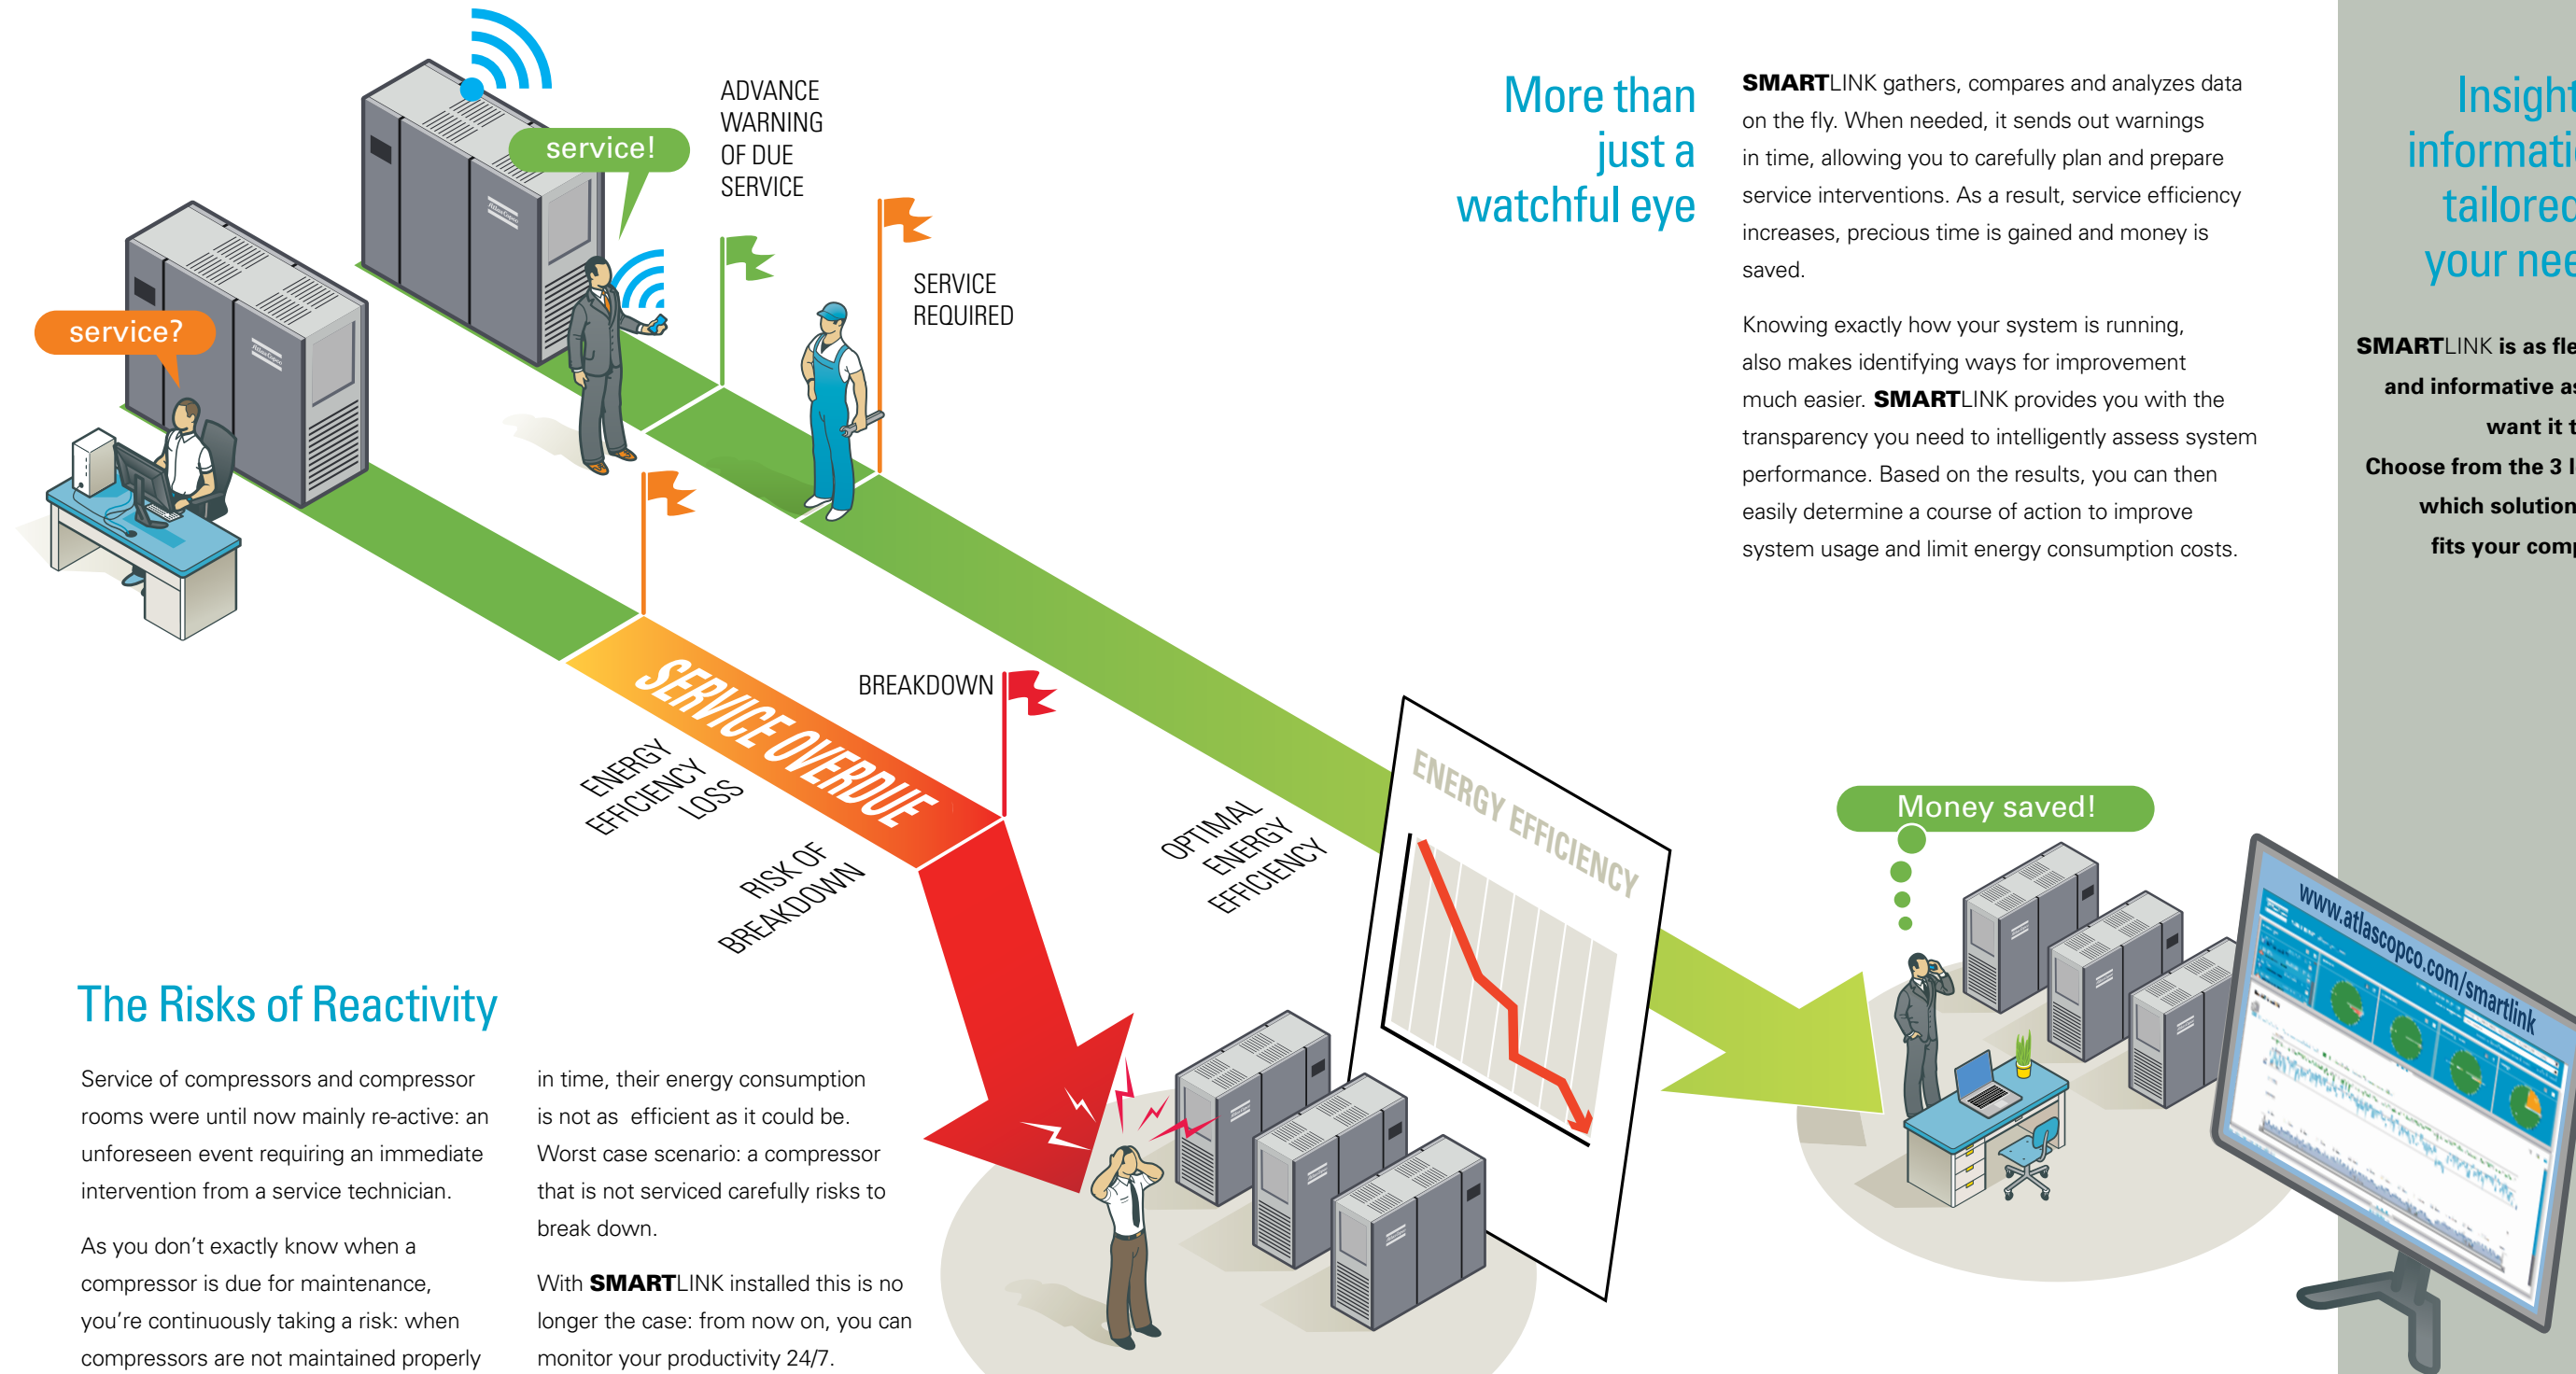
service!

ADVANCE WARNING OF DUE SERVICE

service?

SERVICE REQUIRED

SERVICE OVERDUE

BREAKDOWN

ENERGY EFFICIENCY LOSS

RISK OF BREAKDOWN

OPTIMAL ENERGY EFFICIENCY

ENERGY EFFICIENCY

Money saved!

www.atlascopco.com/smartlink

More than just a watchful eye

**SMART**LINK gathers, compares and analyzes data on the fly. When needed, it sends out warnings in time, allowing you to carefully plan and prepare service interventions. As a result, service efficiency increases, precious time is gained and money is saved.

Knowing exactly how your system is running, also makes identifying ways for improvement much easier. **SMART**LINK provides you with the transparency you need to intelligently assess system performance. Based on the results, you can then easily determine a course of action to improve system usage and limit energy consumption costs.

Insight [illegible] informati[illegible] tailored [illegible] your nee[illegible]

**SMART**LINK is as fle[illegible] and informative a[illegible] want it t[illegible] Choose from the 3 l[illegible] which solution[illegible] fits your comp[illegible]

The Risks of Reactivity

Service of compressors and compressor rooms were until now mainly re-active: an unforeseen event requiring an immediate intervention from a service technician.

As you don’t exactly know when a compressor is due for maintenance, you’re continuously taking a risk: when compressors are not maintained properly in time, their energy consumption is not as efficient as it could be. Worst case scenario: a compressor that is not serviced carefully risks to break down.

With **SMART**LINK installed this is no longer the case: from now on, you can monitor your productivity 24/7.